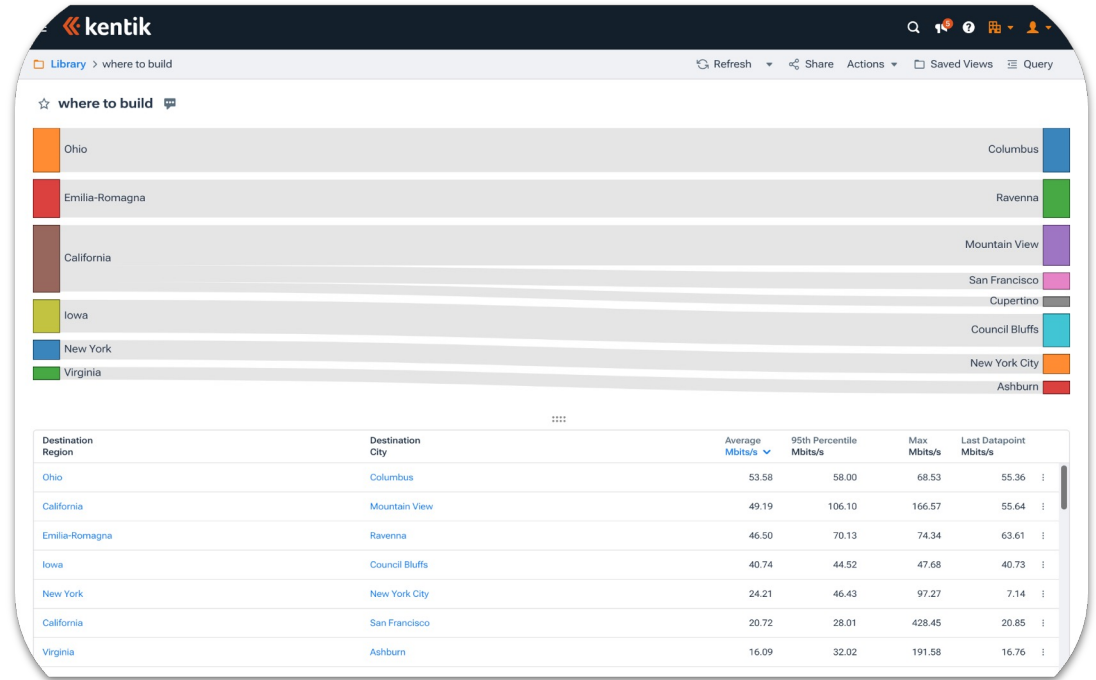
kentik

5

Library > where to build

Refresh Share Actions Saved Views Query

where to build

Ohio
Emilia-Romagna
California
Iowa
New York
Virginia

Columbus
Ravenna
Mountain View
San Francisco
Cupertino
Council Bluffs
New York City
Ashburn

| Destination Region | Destination City | Average Mbits/s | 95th Percentile Mbits/s | Max Mbits/s | Last Datapoint Mbits/s |
|---|---|---|---|---|---|
| Ohio | Columbus | 53.58 | 58.00 | 68.53 | 55.36 |
| California | Mountain View | 49.19 | 106.10 | 166.57 | 55.64 |
| Emilia-Romagna | Ravenna | 46.50 | 70.13 | 74.34 | 63.61 |
| Iowa | Council Bluffs | 40.74 | 44.52 | 47.68 | 40.73 |
| New York | New York City | 24.21 | 46.43 | 97.27 | 7.14 |
| California | San Francisco | 20.72 | 28.01 | 428.45 | 20.85 |
| Virginia | Ashburn | 16.09 | 32.02 | 191.58 | 16.76 |